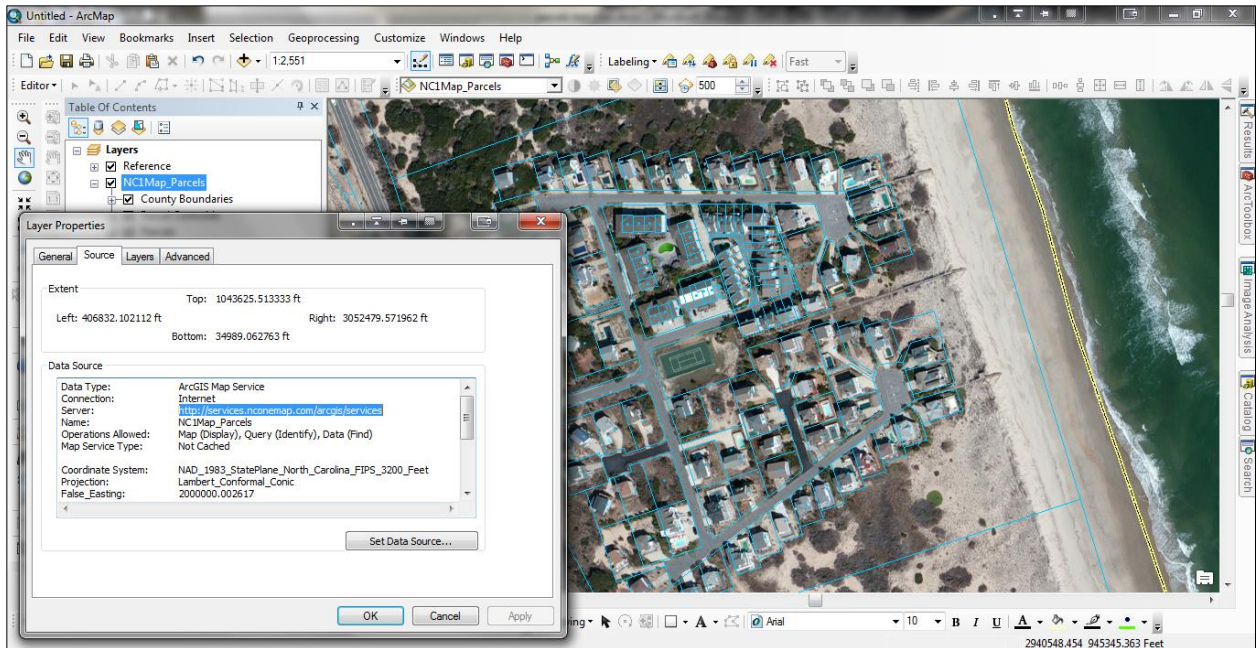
Untitled - ArcMap

File Edit View Bookmarks Insert Selection Geoprocessing Customize Windows Help

1:2,551

Labeling

Fast

Editor

NC1Map_Parcels

500

Table Of Contents

Layers

Reference

NC1Map_Parcels

County Boundaries

Layer Properties

General Source Layers Advanced

Extent

Top: 1043625.513333 ft

Left: 406832.102112 ft

Right: 3052479.571962 ft

Bottom: 34989.062763 ft

Data Source

| | |
|---|---|
| Data Type: | ArcGIS Map Service |
| Connection: | Internet |
| Server: | http://services.nconemap.com/arcgis/services |
| Name: | NC1Map_Parcels |
| Operations Allowed: | Map (Display), Query (Identify), Data (Find) |
| Map Service Type: | Not Cached |
| Coordinate System: | NAD_1983_StatePlane_North_Carolina_FIPS_3200_Feet |
| Projection: | Lambert_Conformal_Conic |
| False_Easting: | 2000000.002617 |

Set Data Source...

OK Cancel Apply

Results ArcToolbox Image Analysis Catalog Search

Arial 10 B I U A

2940548.454 945345.363 Feet